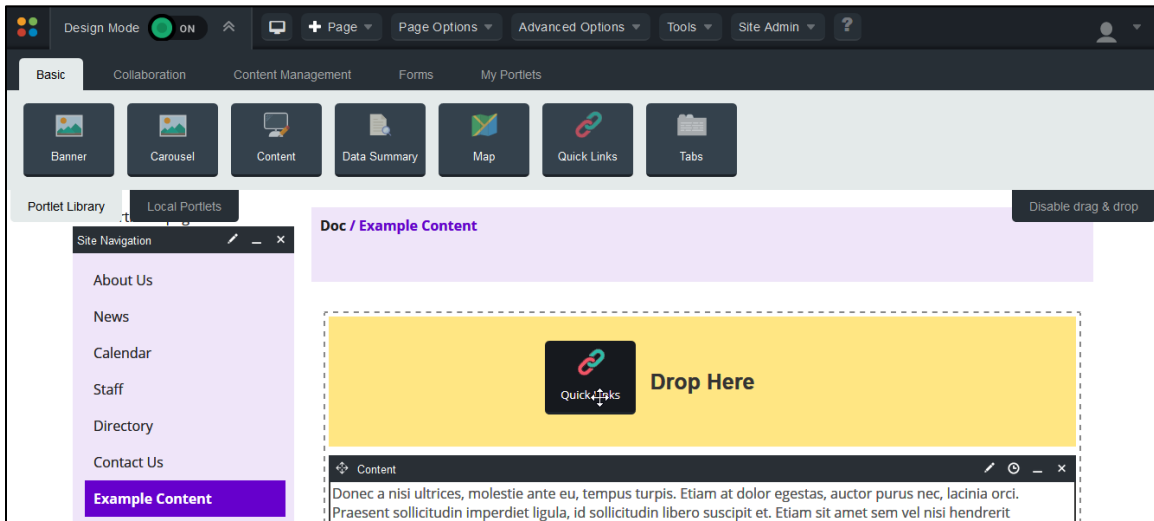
Design Mode ON

Page

Page Options

Advanced Options

Tools

Site Admin

?

Basic

Collaboration

Content Management

Forms

My Portlets

Banner

Carousel

Content

Data Summary

Map

Quick Links

Tabs

Portlet Library

Local Portlets

Disable drag & drop

Site Navigation

About Us

News

Calendar

Staff

Directory

Contact Us

Example Content

Doc / Example Content

Quick Links

Drop Here

Content

Donec a nisi ultrices, molestie ante eu, tempus turpis. Etiam at dolor egestas, auctor purus nec, lacinia orci. Praesent sollicitudin imperdiet ligula, id sollicitudin libero suscipit et. Etiam sit amet sem vel nisi hendrerit